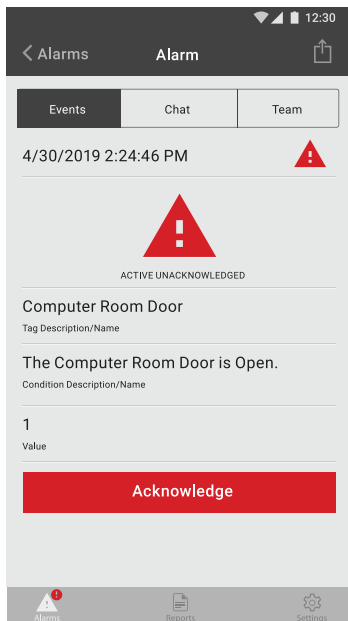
12:30

Alarms

Alarm

Events

Chat

Team

4/30/2019 2:24:46 PM

ACTIVE UNACKNOWLEDGED

Computer Room Door

Tag Description/Name

The Computer Room Door is Open.

Condition Description/Name

1

Value

Acknowledge

Alarms

Reports

Settings